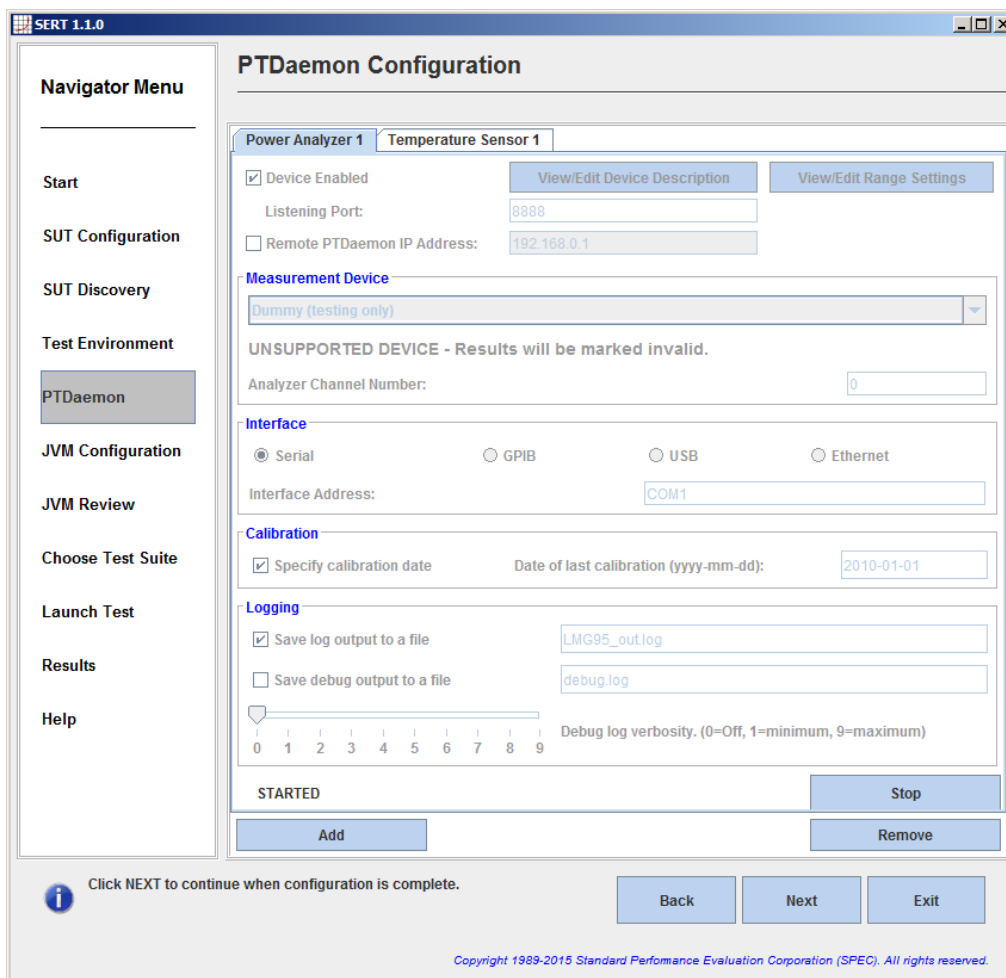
SERT 1.1.0

Navigator Menu

Start

SUT Configuration

SUT Discovery

Test Environment

PTDaemon

JVM Configuration

JVM Review

Choose Test Suite

Launch Test

Results

Help

PTDaemon Configuration

Power Analyzer 1 | Temperature Sensor 1

Device Enabled

View/Edit Device Description

View/Edit Range Settings

Listening Port: 8888

Remote PTDaemon IP Address: 192.168.0.1

Measurement Device

Dummy (testing only)

UNSUPPORTED DEVICE - Results will be marked invalid.

Analyzer Channel Number: 0

Interface

Serial GPIB USB Ethernet

Interface Address: COM1

Calibration

Specify calibration date Date of last calibration (yyyy-mm-dd): 2010-01-01

Logging

Save log output to a file LMG95_out.log

Save debug output to a file debug.log

0 1 2 3 4 5 6 7 8 9

Debug log verbosity. (0=Off, 1=minimum, 9=maximum)

STARTED

Stop

Add

Remove

Click NEXT to continue when configuration is complete.

Back

Next

Exit

Copyright 1989-2015 Standard Performance Evaluation Corporation (SPEC). All rights reserved.